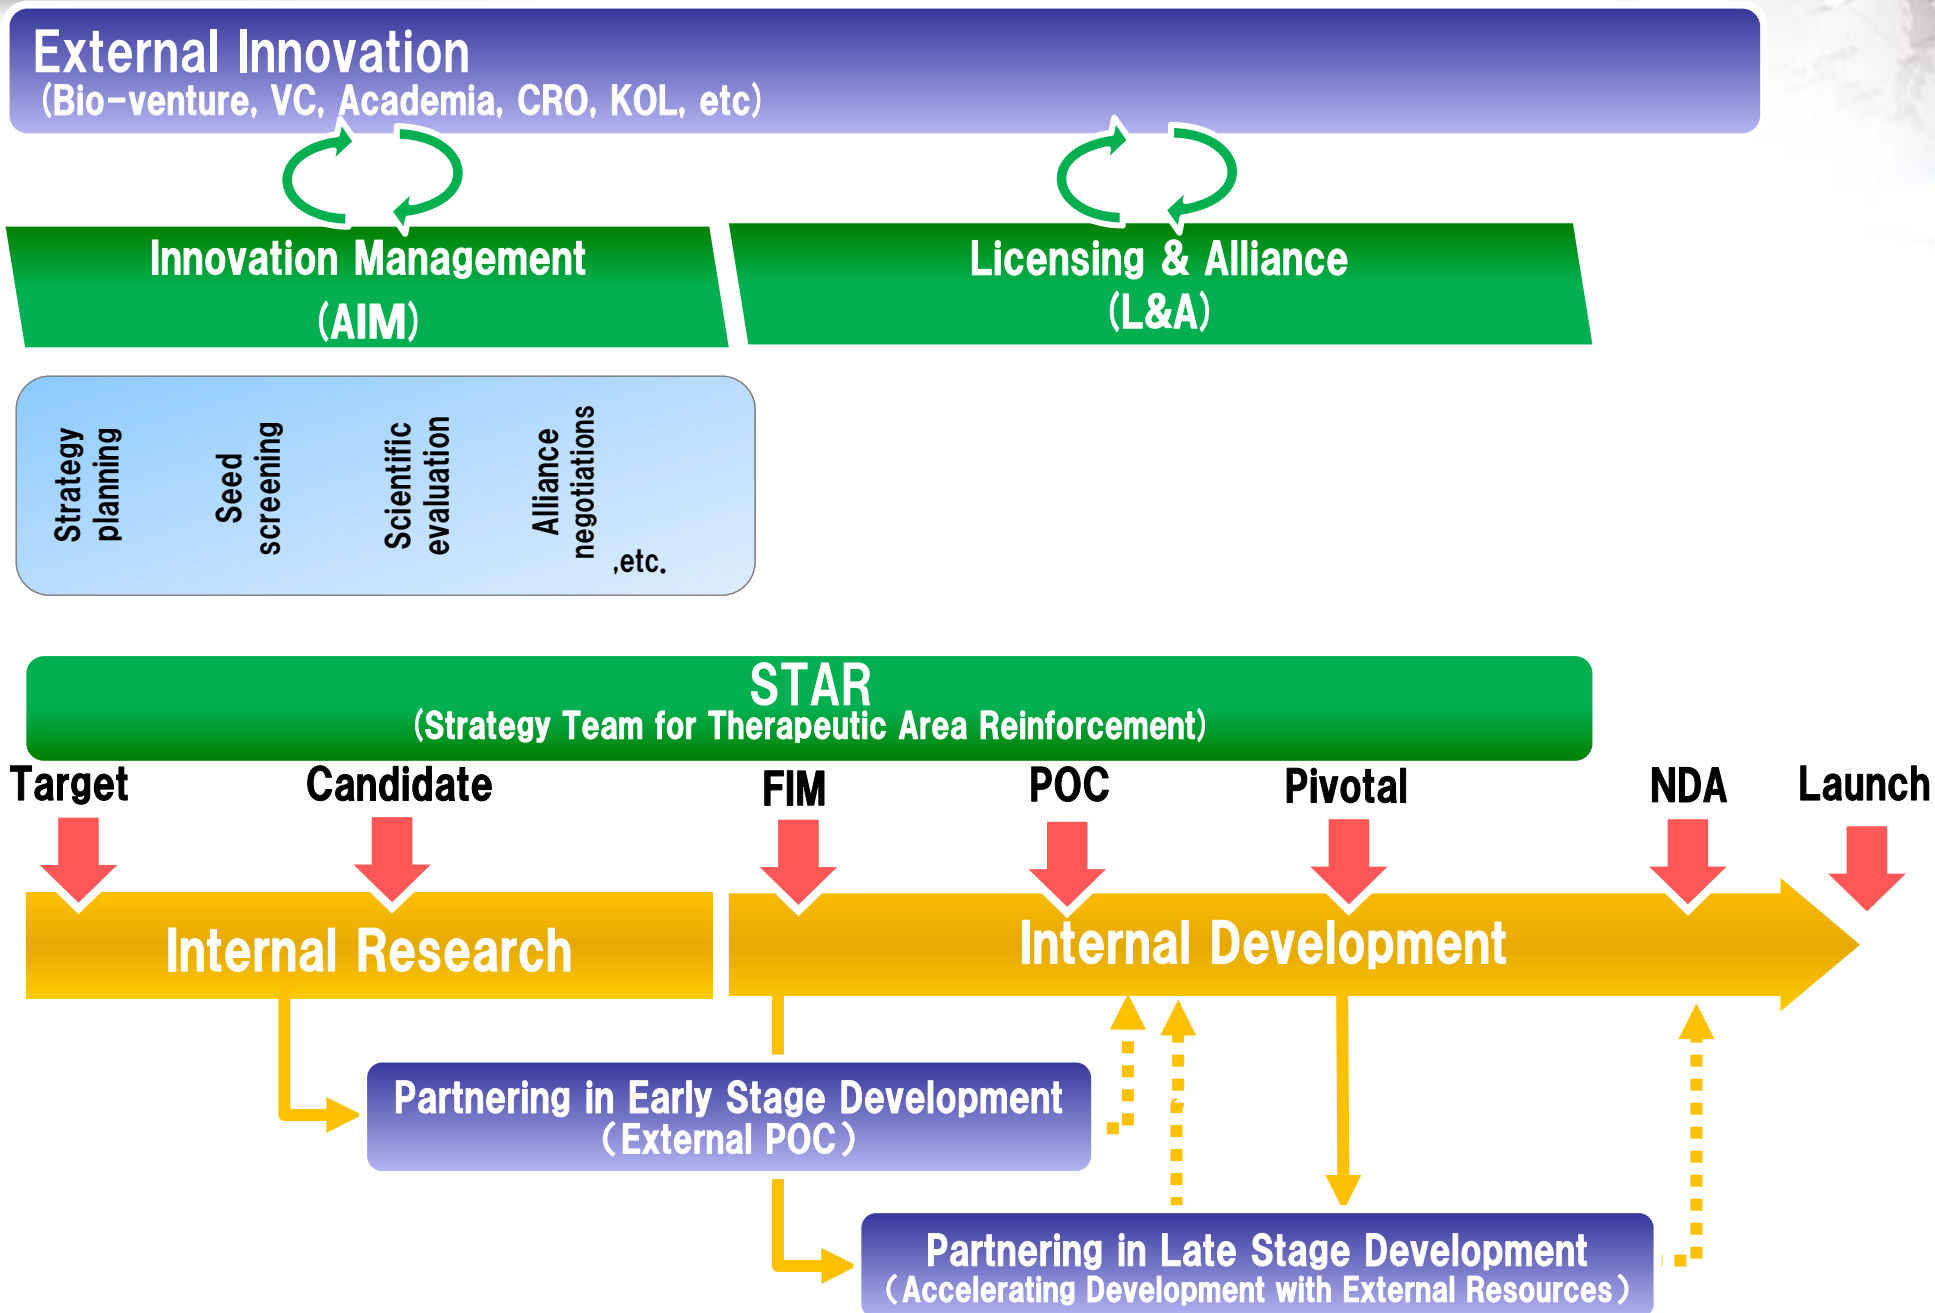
External Innovation
(Bio-venture, VC, Academia, CRO, KOL, etc)

Innovation Management
(AIM)

Licensing & Alliance
(L&A)

Strategy planning

Seed screening

Scientific evaluation

Alliance negotiations

,etc.

STAR
(Strategy Team for Therapeutic Area Reinforcement)

Target

Candidate

FIM

POC

Pivotal

NDA

Launch

Internal Research

Internal Development

Partnering in Early Stage Development
(External POC)

Partnering in Late Stage Development
(Accelerating Development with External Resources)